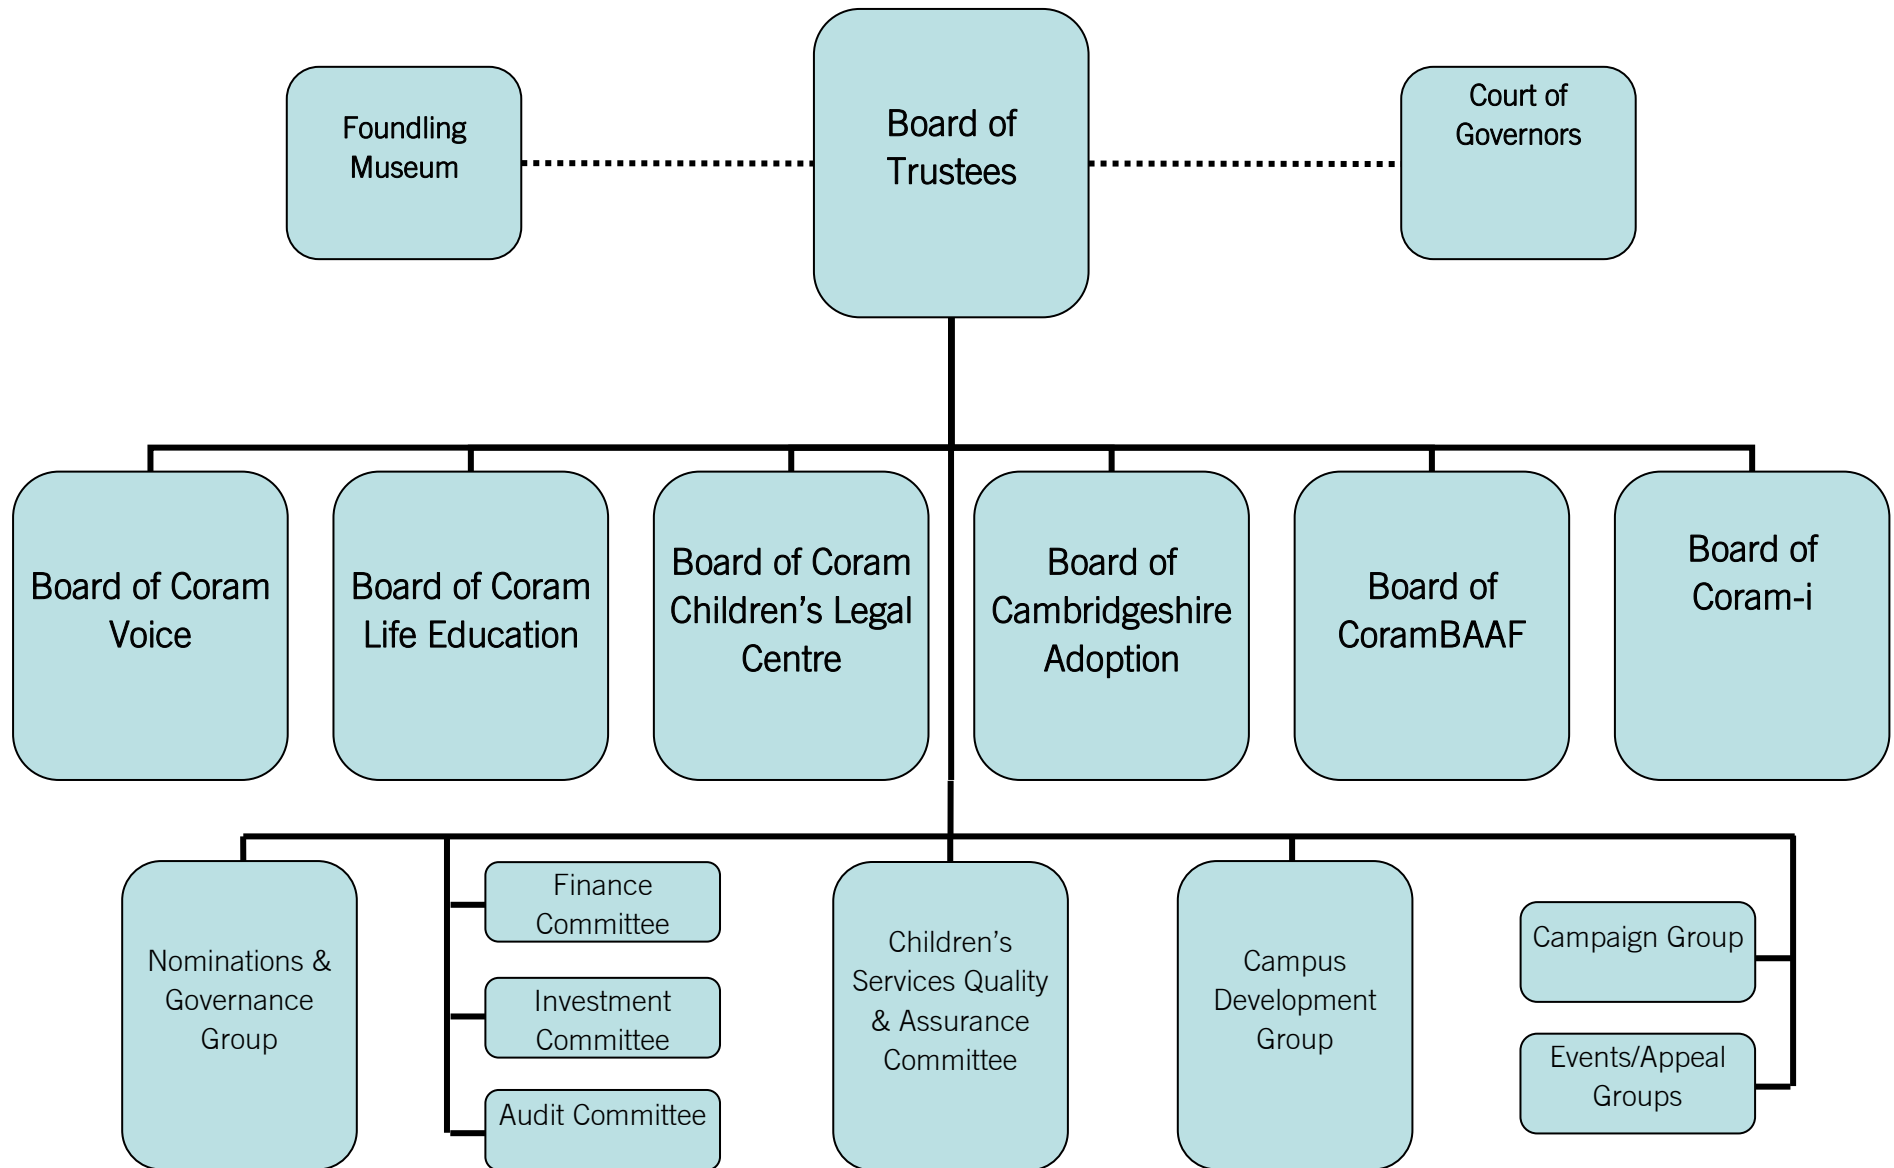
Foundling Museum

Board of Trustees

Court of Governors

Board of Coram Voice

Board of Coram Life Education

Board of Coram Children’s Legal Centre

Board of Cambridgeshire Adoption

Board of CoramBAAF

Board of Coram-i

Nominations & Governance Group

Finance Committee

Investment Committee

Audit Committee

Children’s Services Quality & Assurance Committee

Campus Development Group

Campaign Group

Events/Appeal Groups